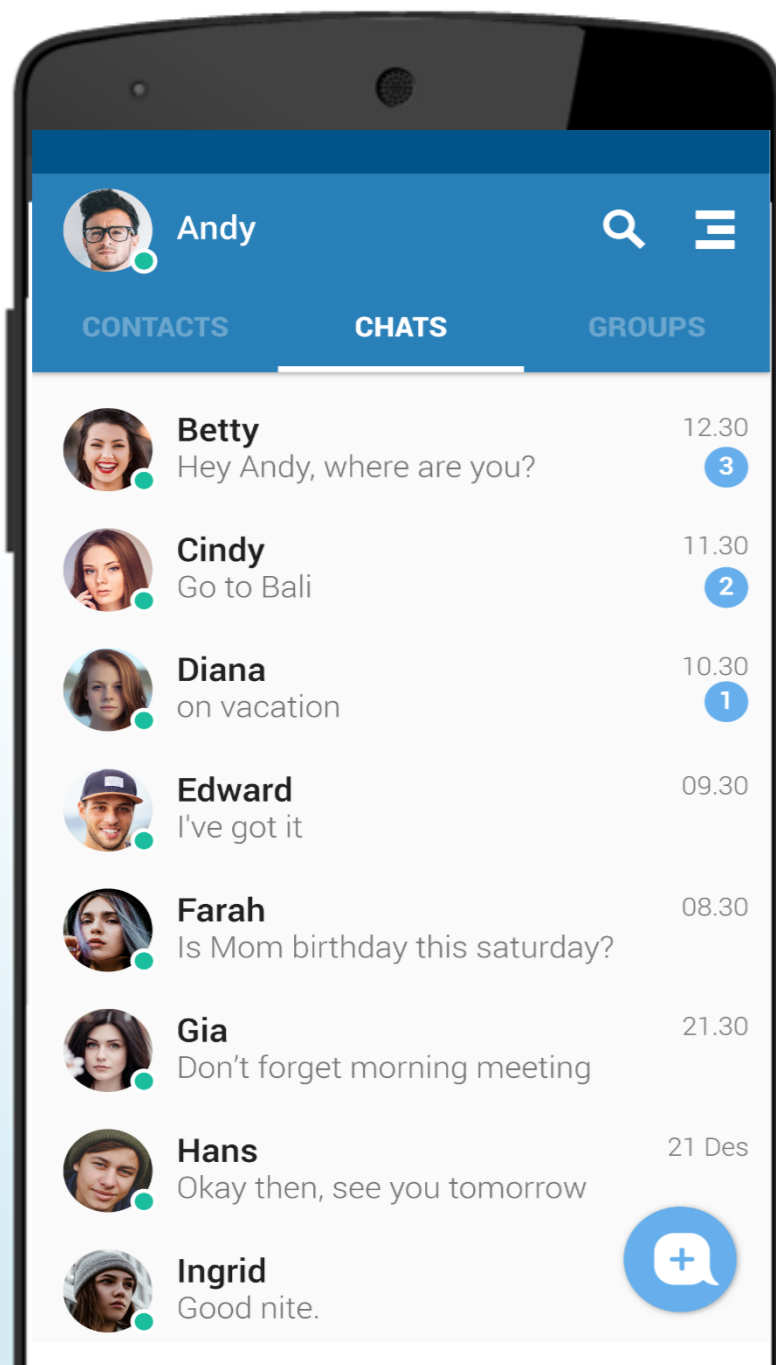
Andy

CONTACTS CHATS GROUPS

Betty
Hey Andy, where are you?
12.30
3

Cindy
Go to Bali
11.30
2

Diana
on vacation
10.30
1

Edward
I've got it
09.30

Farah
Is Mom birthday this saturday?
08.30

Gia
Don’t forget morning meeting
21.30

Hans
Okay then, see you tomorrow
21 Des

Ingrid
Good nite.